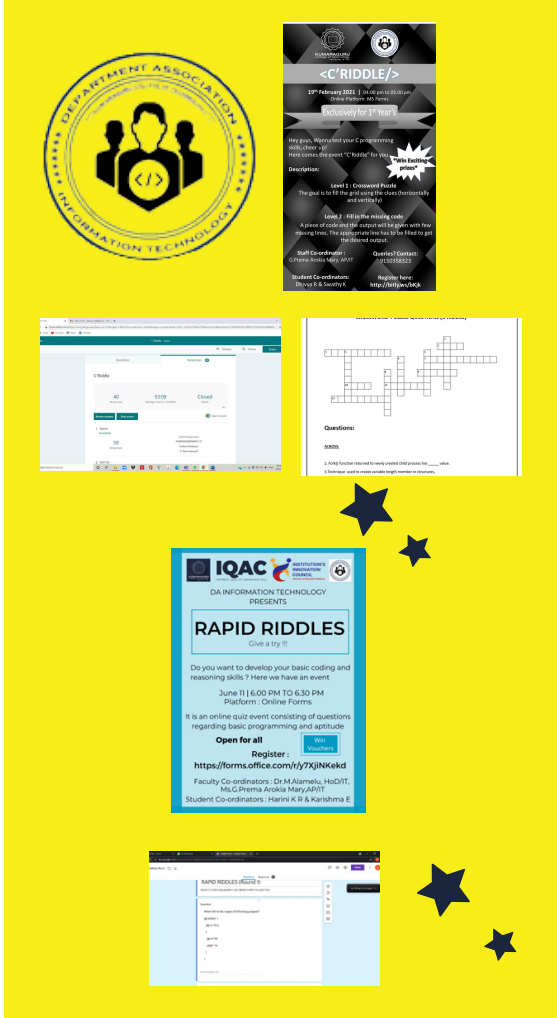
DEPARTMENT ASSOCIATION
INFORMATION TECHNOLOGY

KUMARAGURU

<C'RIDDLE/>

19th February 2021 | 04:00 pm to 05:00 pm
Online Platform: MS Forms

Exclusively for 1st Year's

Hey guys, Wanna test your C programming skills, cheer up!
Here comes the event "C'Riddle" for you.

*Win Exciting prizes*

Description:

Level 1 : Crossword Puzzle
The goal is to fill the grid using the clues (horizontally and vertically)

Level 2 : Fill in the missing code
A piece of code and the output will be given with few missing lines. The appropriate line has to be filled to get the desired output.

Staff Co-ordinator :
G.Prema Arokia Mary, AP/IT

Queries? Contact:
9150358323

Student Co-ordinators:
Dhivya R & Swathy K

Register here:
http://bitly.ws/bKjk

C'Riddle

Questions Responses

C'Riddle

40 Responses
03:09 Average time to complete
Closed Status

Questions:

ACROSS

2. Fork() function returned to newly created child process has _____ value.

3.Technique used to create variable length member in structures.

IQAC

INSTITUTION'S INNOVATION COUNCIL

DA INFORMATION TECHNOLOGY PRESENTS

RAPID RIDDLES
Give a try !!!

Do you want to develop your basic coding and reasoning skills ? Here we have an event

June 11 | 6.00 PM TO 6.30 PM
Platform : Online Forms

It is an online quiz event consisting of questions regarding basic programming and aptitude

Open for all

Win Vouchers

Register :
https://forms.office.com/r/y7XjiNKekd

Faculty Co-ordinators : Dr.M.Alamelu, HoD/IT, Ms.G.Prema Arokia Mary,AP/IT
Student Co-ordinators : Harini K R & Karishma E

RAPID RIDDLES (Round 1)

Question
What will be the output of following program?